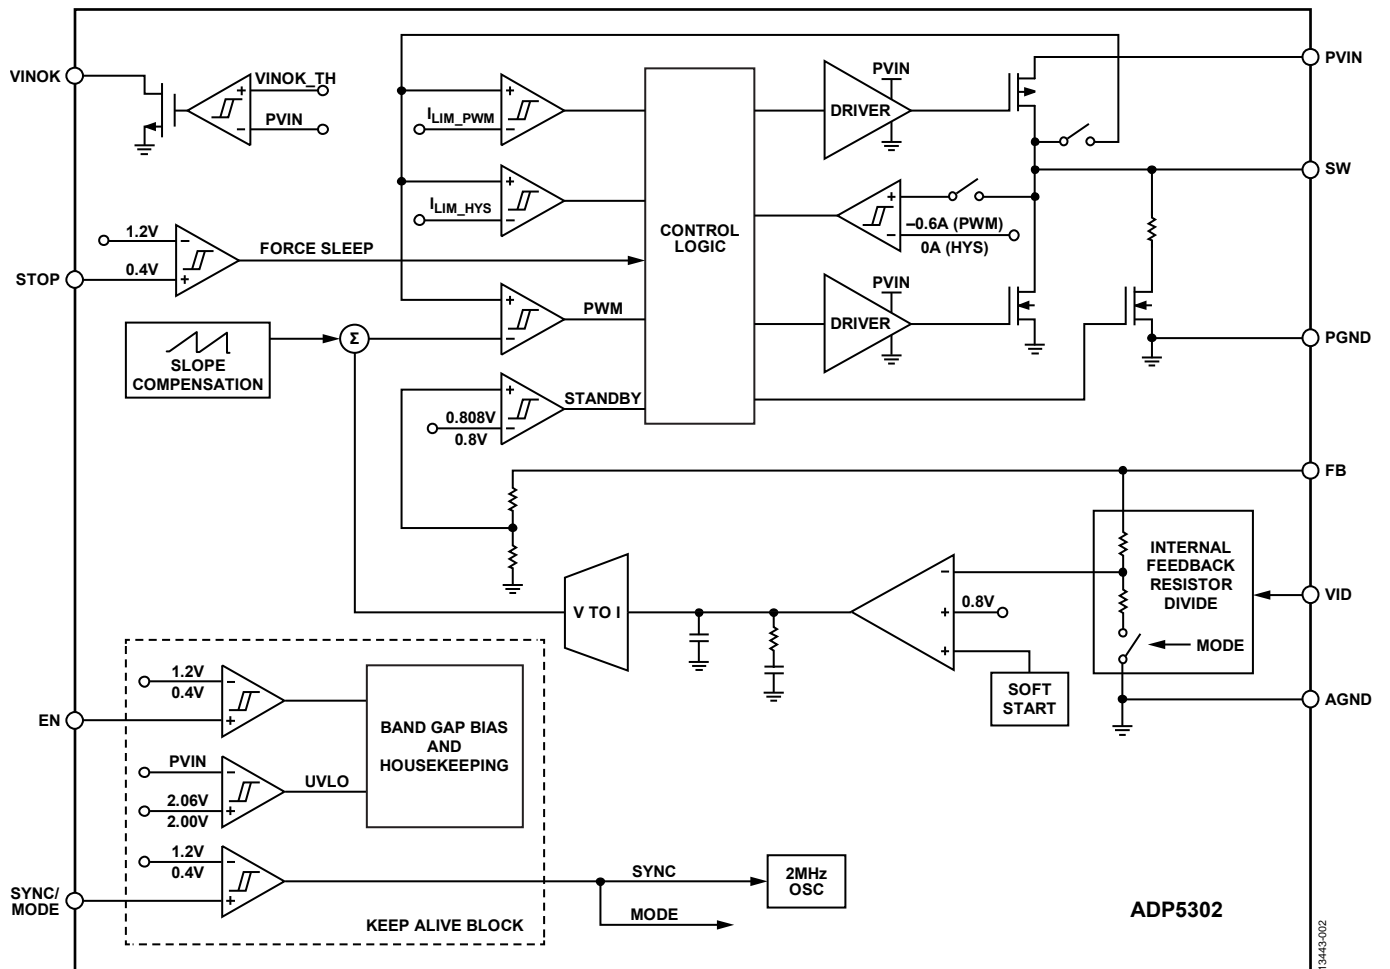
VINOK
VINOK_TH
PVIN
+
−
PVIN
$I_{LIM\_PWM}$
+
−
DRIVER
PVIN
SW
$I_{LIM\_HYS}$
+
−
CONTROL LOGIC
+
−
–0.6A (PWM)
0A (HYS)
1.2V
0.4V
−
+
FORCE SLEEP
STOP
PVIN
DRIVER
+
−
PWM
PGND
SLOPE COMPENSATION
Σ
+
−
STANDBY
0.808V
0.8V
FB
INTERNAL FEEDBACK RESISTOR DIVIDE
V TO I
−
+
+
0.8V
VID
MODE
SOFT START
AGND
1.2V
0.4V
−
+
EN
BAND GAP BIAS AND HOUSEKEEPING
PVIN
−
+
UVLO
2.06V
2.00V
1.2V
0.4V
−
+
SYNC
2MHz OSC
SYNC/ MODE
MODE
KEEP ALIVE BLOCK
ADP5302
13443-002